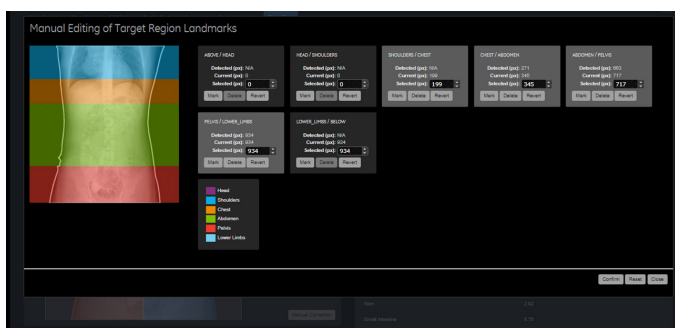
Manual Editing of Target Region Landmarks

ABOVE / HEAD
Detected (px): N/A
Current (px): 0
Selected (px): 0
Mark Delete Revert

HEAD / SHOULDERS
Detected (px): N/A
Current (px): 0
Selected (px): 0
Mark Delete Revert

SHOULDERS / CHEST
Detected (px): N/A
Current (px): 199
Selected (px): 199
Mark Delete Revert

CHEST / ABDOMEN
Detected (px): 271
Current (px): 345
Selected (px): 345
Mark Delete Revert

ABDOMEN / PELVIS
Detected (px): 663
Current (px): 717
Selected (px): 717
Mark Delete Revert

PELVIS / LOWER_LIMBS
Detected (px): 934
Current (px): 934
Selected (px): 934
Mark Delete Revert

LOWER_LIMBS / BELOW
Detected (px): N/A
Current (px): 934
Selected (px): 934
Mark Delete Revert

Head
Shoulders
Chest
Abdomen
Pelvis
Lower Limbs

Confirm Reset Close

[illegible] 2.50
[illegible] 3.75